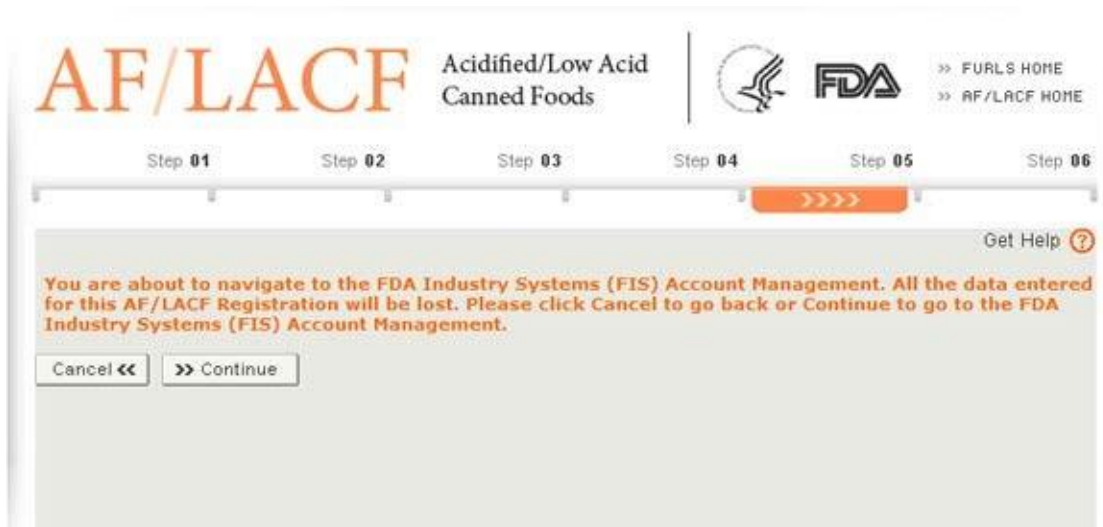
AF/LACF Acidified/Low Acid Canned Foods

FDA

>> FURLS HOME
>> AF/LACF HOME

Step 01 Step 02 Step 03 Step 04 Step 05 Step 06

>>>>>

Get Help ?

You are about to navigate to the FDA Industry Systems (FIS) Account Management. All the data entered for this AF/LACF Registration will be lost. Please click Cancel to go back or Continue to go to the FDA Industry Systems (FIS) Account Management.

Cancel << >> Continue